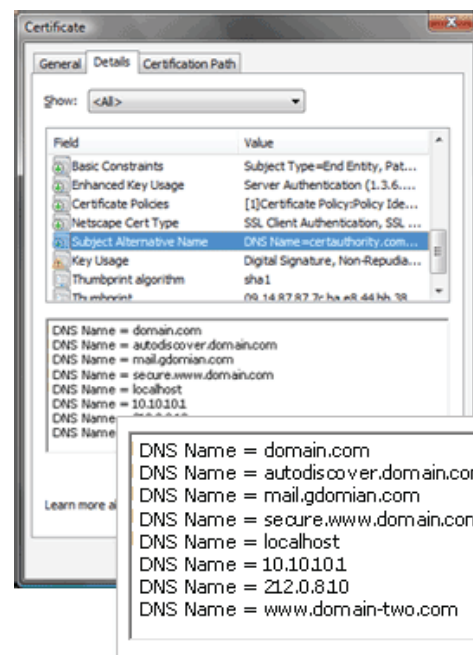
Certificate

General | Details | Certification Path

Show: <All>

| Field | Value |
|---|---|
| Basic Constraints | Subject Type=End Entity, Pat... |
| Enhanced Key Usage | Server Authentication (1.3.6.... |
| Certificate Policies | [1]Certificate Policy:Policy Ide... |
| Netscape Cert Type | SSL Client Authentication, SSL ... |
| Subject Alternative Name | DNS Name=certauthority.com... |
| Key Usage | Digital Signature, Non-Repudia... |
| Thumbprint algorithm | sha1 |
| Thumbprint | 09 14 87 87 7c ba e8 44 bb 38 |

DNS Name = domain.com
DNS Name = autodiscover.domain.com
DNS Name = mail.gdomian.com
DNS Name = secure.www.domain.com
DNS Name = localhost
DNS Name = 10.10.10.1
DNS Name = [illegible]
DNS Name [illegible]

Learn more a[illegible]

DNS Name = domain.com
DNS Name = autodiscover.domain.cor
DNS Name = mail.gdomian.com
DNS Name = secure.www.domain.com
DNS Name = localhost
DNS Name = 10.10.10.1
DNS Name = 212.0.8.10
DNS Name = www.domain-two.com